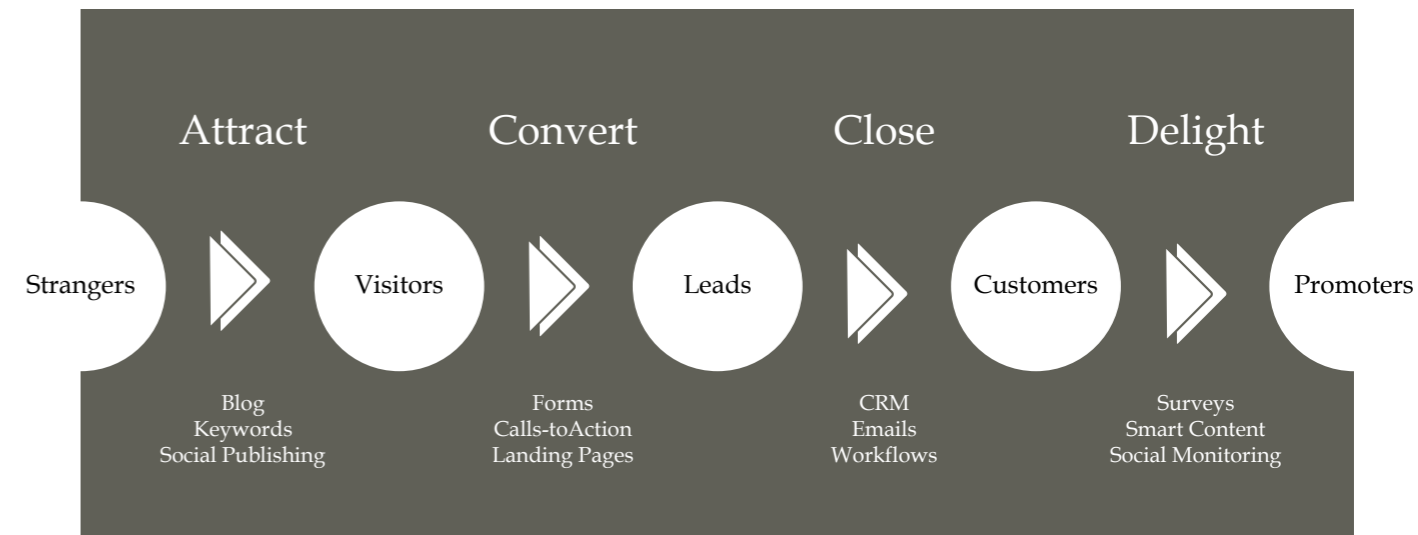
Attract

Convert

Close

Delight

Strangers

Visitors

Leads

Customers

Promoters

Blog
Keywords
Social Publishing

Forms
Calls-toAction
Landing Pages

CRM
Emails
Workflows

Surveys
Smart Content
Social Monitoring